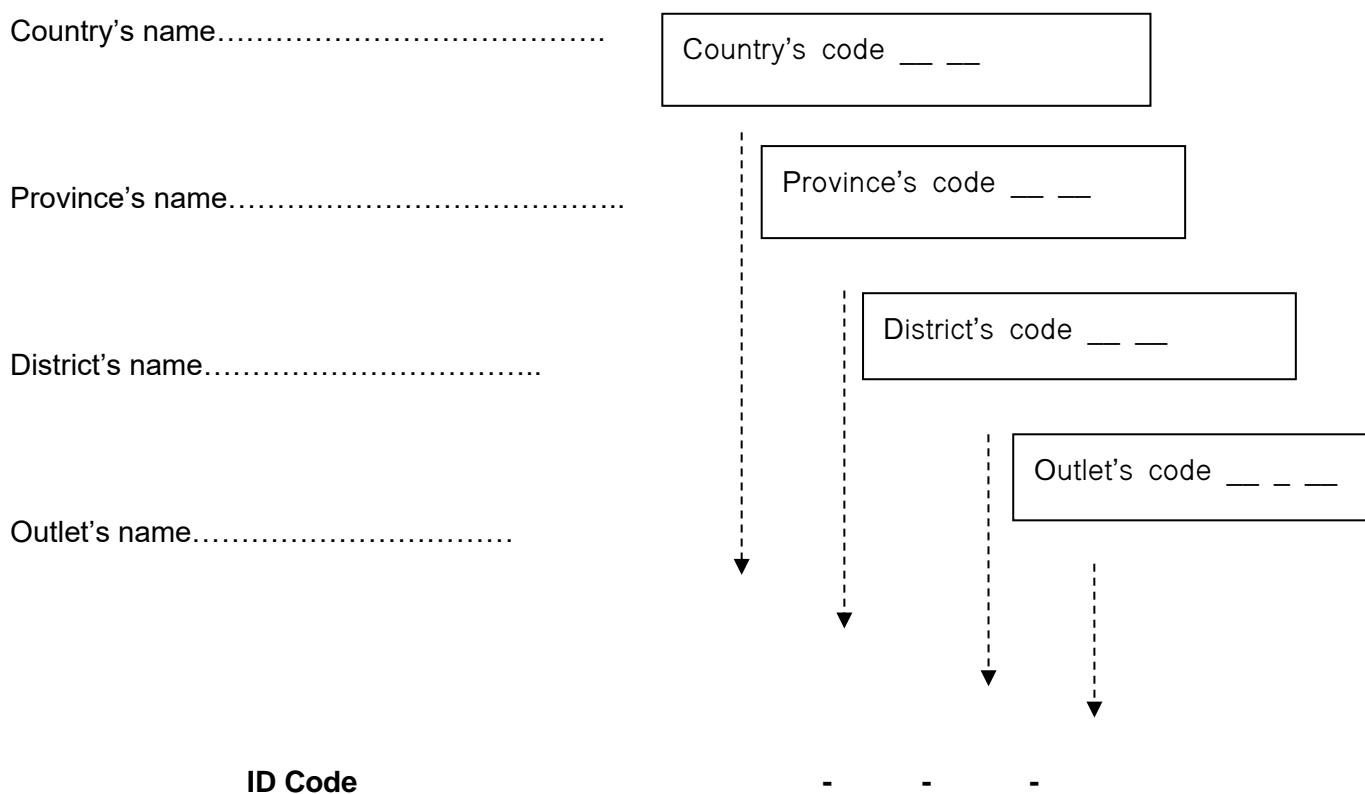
Country's name…………………………………

Country's code __ __

Province's name…………………………………..

Province's code __ __

District's name……………………………..

District's code __ __

Outlet's name……………………………

Outlet's code __ _ __

**ID Code** - - -